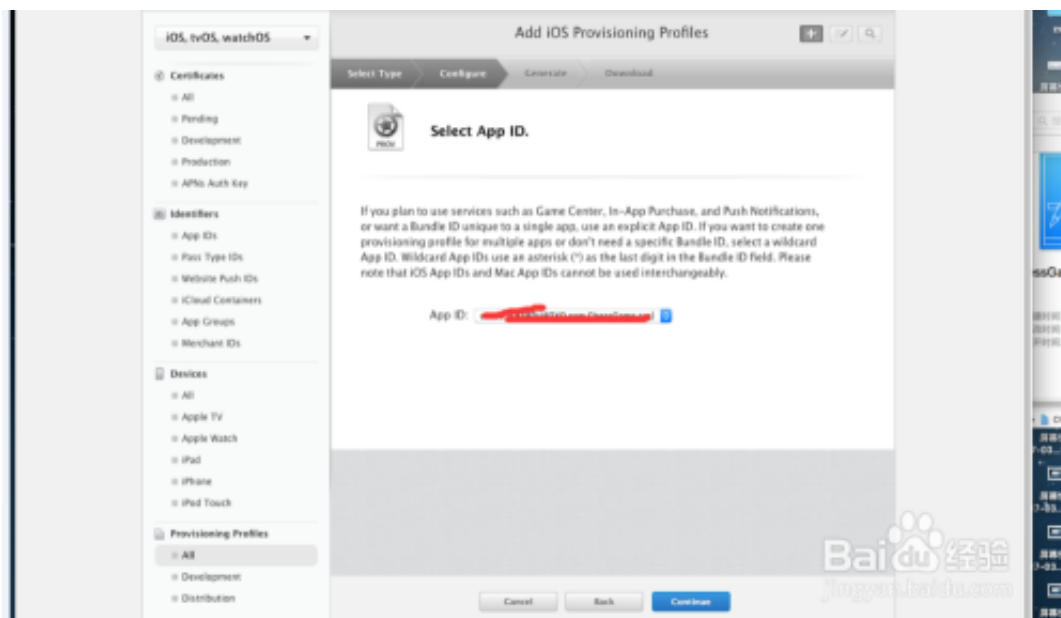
iOS, tvOS, watchOS

Certificates
All
Pending
Development
Production
APNs Auth Key

Identifiers
App IDs
Pass Type IDs
Website Push IDs
iCloud Containers
App Groups
Merchant IDs

Devices
All
Apple TV
Apple Watch
iPad
iPhone
iPod Touch

Provisioning Profiles
All
Development
Distribution

Add iOS Provisioning Profiles

Select Type
Configure
Generate
Download

PROV

Select App ID.

If you plan to use services such as Game Center, In-App Purchase, and Push Notifications, or want a Bundle ID unique to a single app, use an explicit App ID. If you want to create one provisioning profile for multiple apps or don't need a specific Bundle ID, select a wildcard App ID. Wildcard App IDs use an asterisk (*) as the last digit in the Bundle ID field. Please note that iOS App IDs and Mac App IDs cannot be used interchangeably.

App ID: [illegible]

Cancel
Back
Continue

Bai du 经验
jingyan.baidu.com